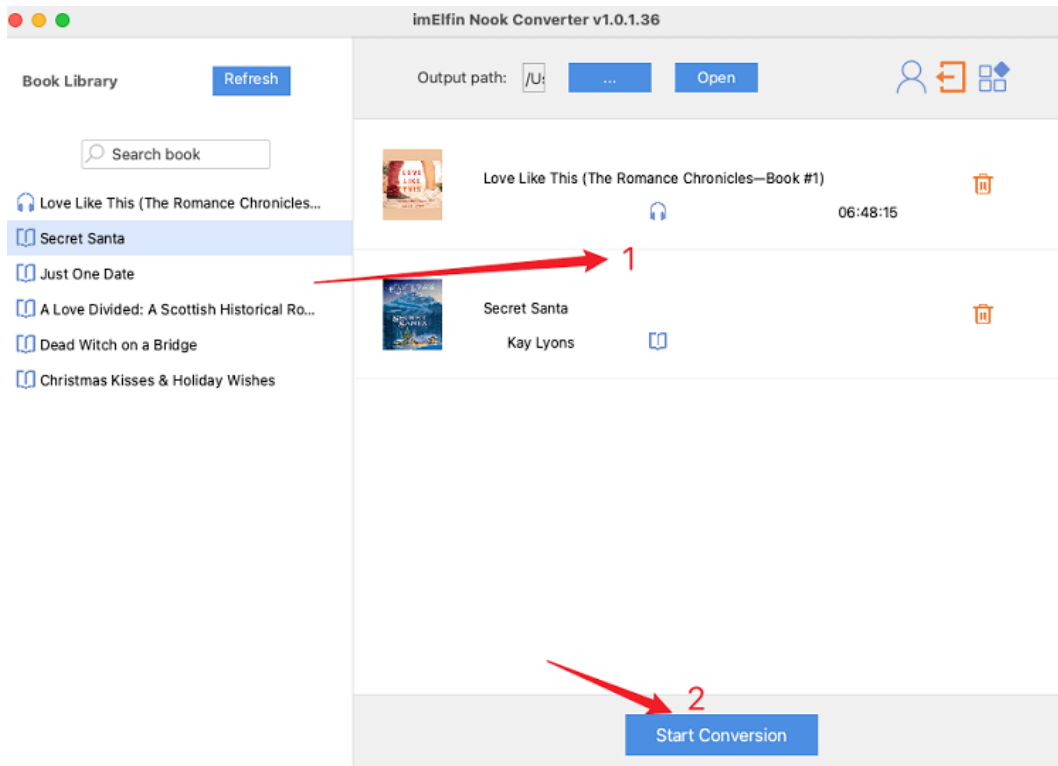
imElfin Nook Converter v1.0.1.36

Book Library

Refresh

Output path: /U: ... Open

Search book

Love Like This (The Romance Chronicles...

Secret Santa

Just One Date

A Love Divided: A Scottish Historical Ro...

Dead Witch on a Bridge

Christmas Kisses & Holiday Wishes

LOVE LIKE THIS

Love Like This (The Romance Chronicles—Book #1)

06:48:15

1

Secret Santa

Secret Santa

Kay Lyons

2

Start Conversion